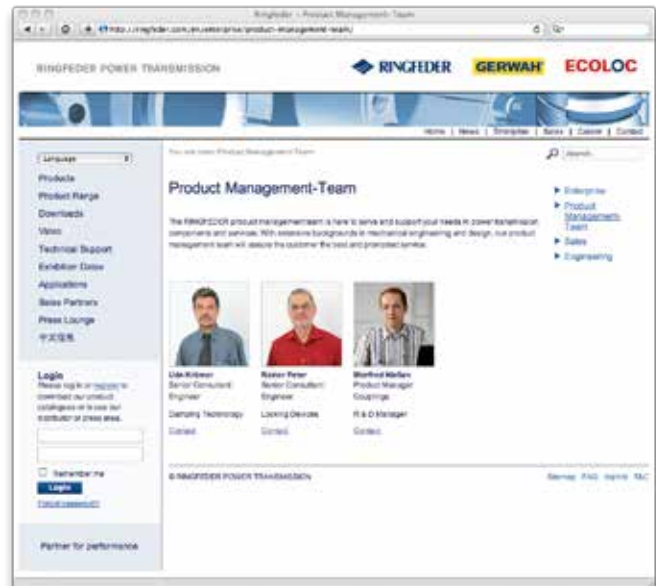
Ringfeder :: Product Management-Team

http://ringfeder.com/en/enterprise/product-management-team/

RINGFEDER POWER TRANSMISSION

RINGFEDER GERWAH ECOLOC

Home | News | Enterprise | Sales | Career | Contact

Language

Products
Product Range
Downloads
Video
Technical Support
Exhibition Dates
Applications
Sales Partners
Press Lounge
中文信息

Login
Please log in or register to download our product catalogues or to use our distributor or press area.

Remember me

Login

Forgot password?

Partner for performance

You are here: Product Management-Team

Search

Product Management-Team

The RINGFEDER product management team is here to serve and support your needs in power transmission components and services. With extensive backgrounds in mechanical engineering and design, our product management team will assure the customer the best and prompted service.

Udo Kriewer
Senior Consultant Engineer

Damping Technology

Contact

Rüdiger Peter
Senior Consultant Engineer

Locking Devices

Contact

Manfred Mallan
Product Manager Couplings

R & D Manager

Contact

Enterprise
Product Management-Team
Sales
Engineering

© RINGFEDER POWER TRANSMISSION

Sitemap FAQ Imprint T&C